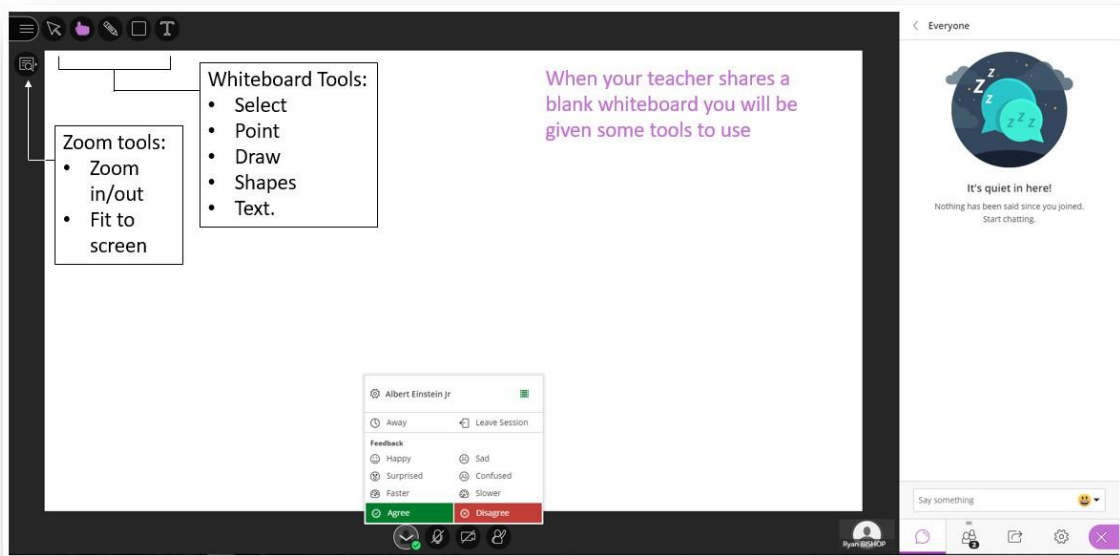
Whiteboard Tools:
- Select
- Point
- Draw
- Shapes
- Text.

When your teacher shares a blank whiteboard you will be given some tools to use

Zoom tools:
- Zoom in/out
- Fit to screen

Albert Einstein Jr

Away
Leave Session

Feedback

Happy
Sad
Surprised
Confused
Faster
Slower
Agree
Disagree

Ryan BISHOP

Everyone

It's quiet in here!

Nothing has been said since you joined. Start chatting.

Say something